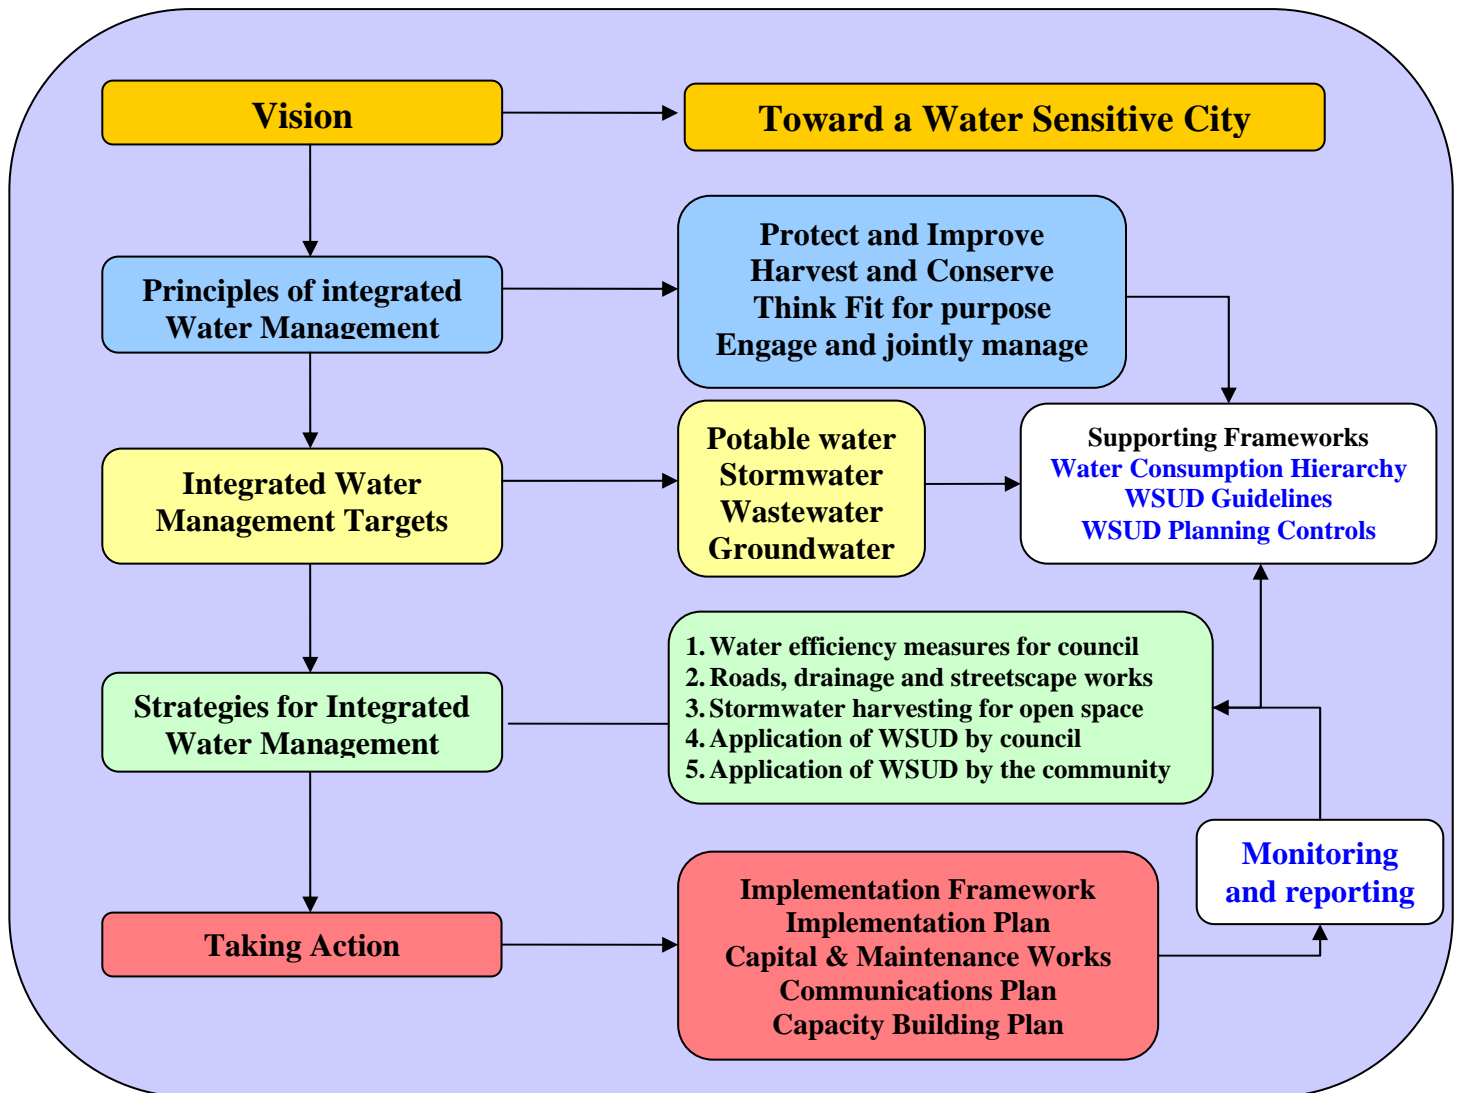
Vision

Toward a Water Sensitive City

Principles of integrated Water Management

Protect and Improve
Harvest and Conserve
Think Fit for purpose
Engage and jointly manage

Integrated Water Management Targets

Potable water
Stormwater
Wastewater
Groundwater

Supporting Frameworks
Water Consumption Hierarchy
WSUD Guidelines
WSUD Planning Controls

Strategies for Integrated Water Management

1. Water efficiency measures for council
2. Roads, drainage and streetscape works
3. Stormwater harvesting for open space
4. Application of WSUD by council
5. Application of WSUD by the community

Monitoring and reporting

Taking Action

Implementation Framework
Implementation Plan
Capital & Maintenance Works
Communications Plan
Capacity Building Plan